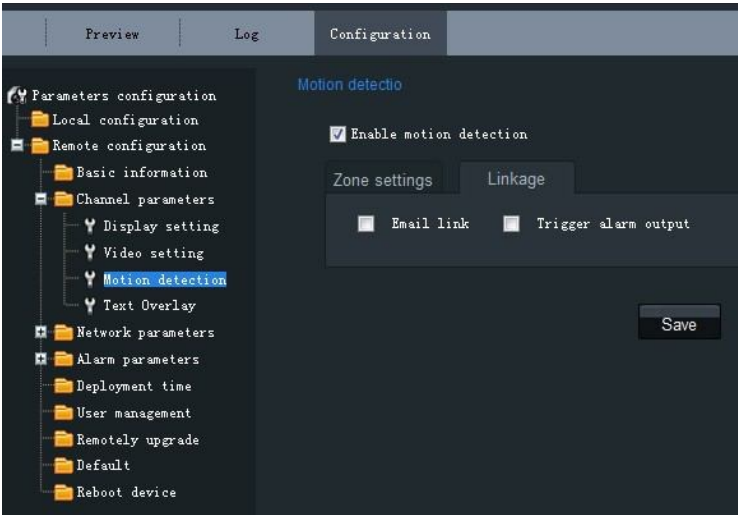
Preview
Log
Configuration

Parameters configuration
Local configuration
Remote configuration
Basic information
Channel parameters
Display setting
Video setting
Motion detection
Text Overlay
Network parameters
Alarm parameters
Deployment time
User management
Remotely upgrade
Default
Reboot device

Motion detectio

Enable motion detection

Zone settings
Linkage

Email link
Trigger alarm output

Save